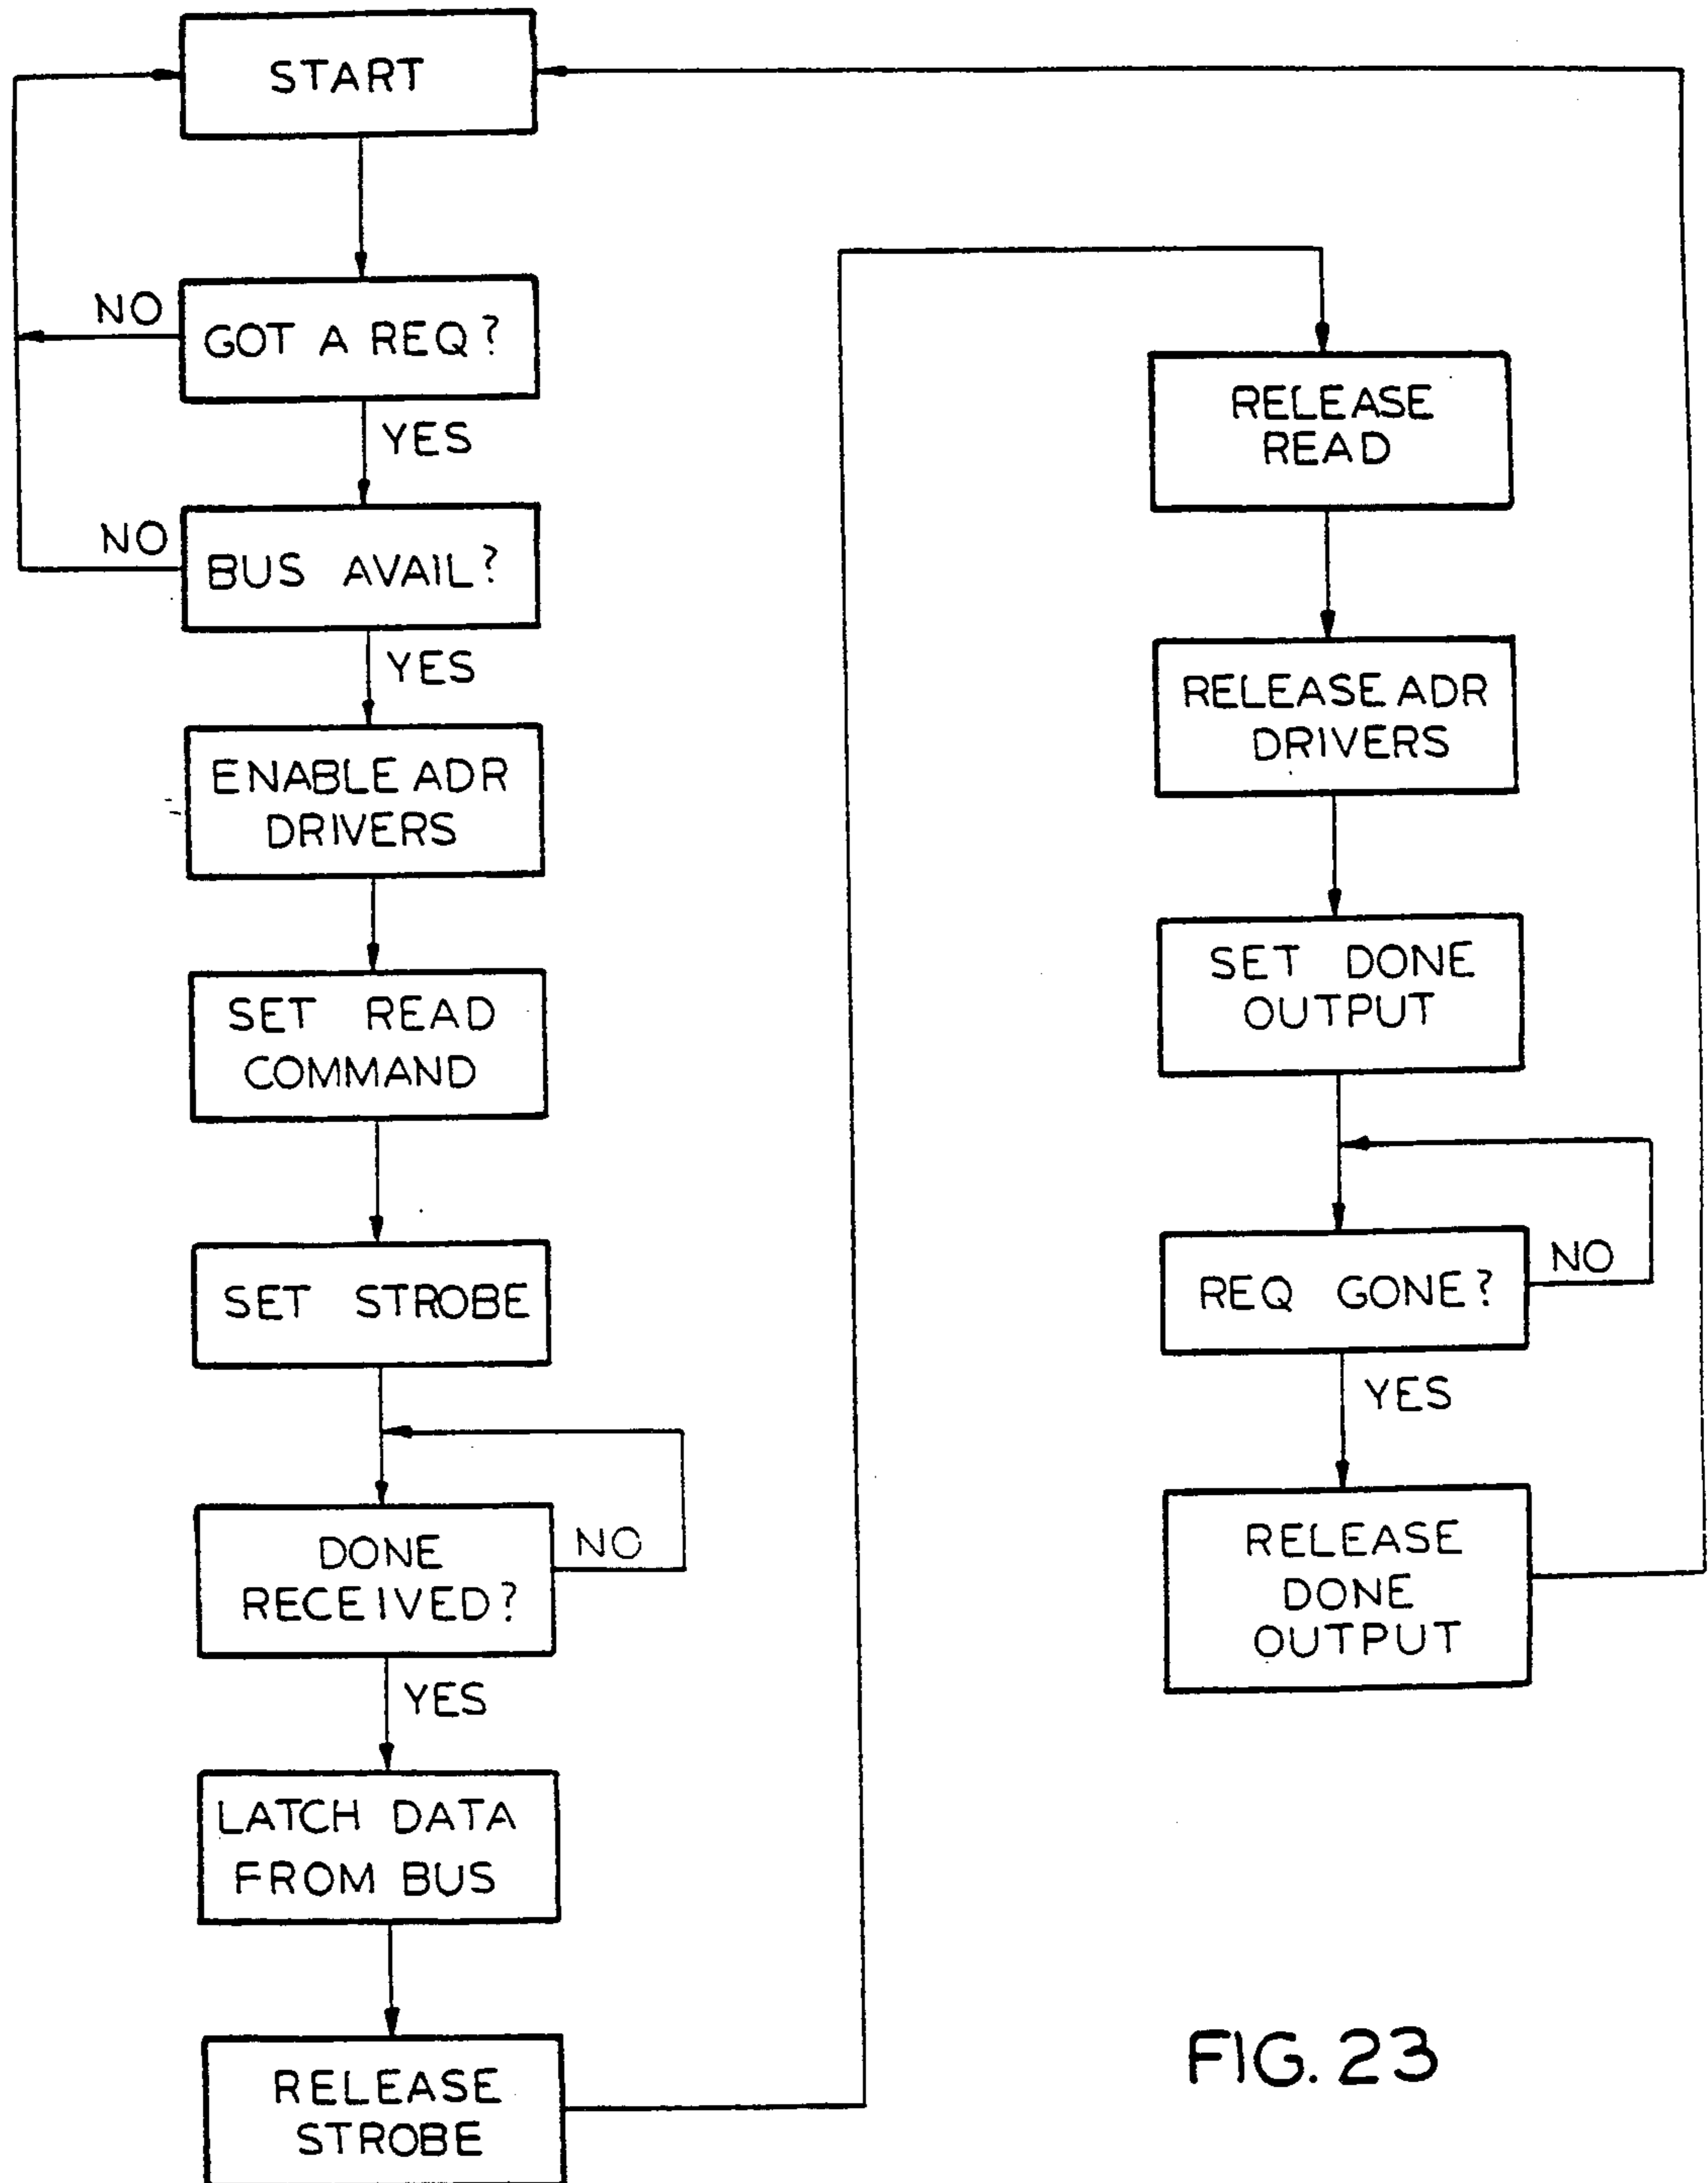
START

NO

GOT A REQ?

YES

NO

BUS AVAIL?

YES

ENABLE ADR DRIVERS

SET READ COMMAND

SET STROBE

DONE RECEIVED?

NO

YES

LATCH DATA FROM BUS

RELEASE STROBE

RELEASE READ

RELEASE ADR DRIVERS

SET DONE OUTPUT

REQ GONE?

NO

YES

RELEASE DONE OUTPUT

FIG. 23